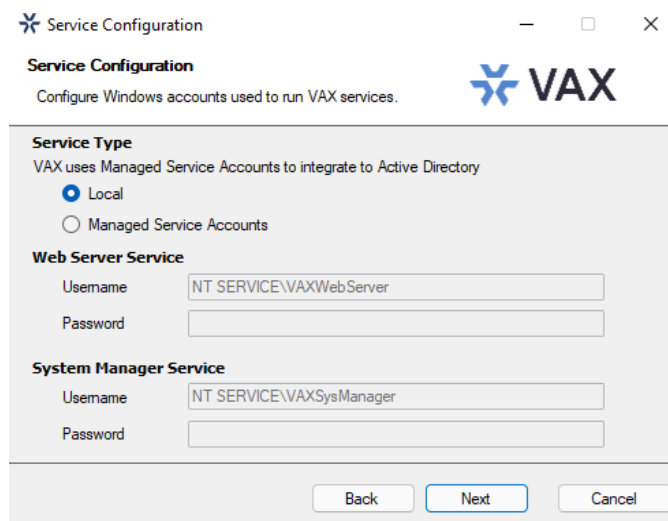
Service Configuration

Service Configuration

Configure Windows accounts used to run VAX services.

VAX

Service Type

VAX uses Managed Service Accounts to integrate to Active Directory

Local

Managed Service Accounts

Web Server Service

Username NT SERVICE\VAXWebServer

Password

System Manager Service

Username NT SERVICE\VAXSysManager

Password

Back Next Cancel